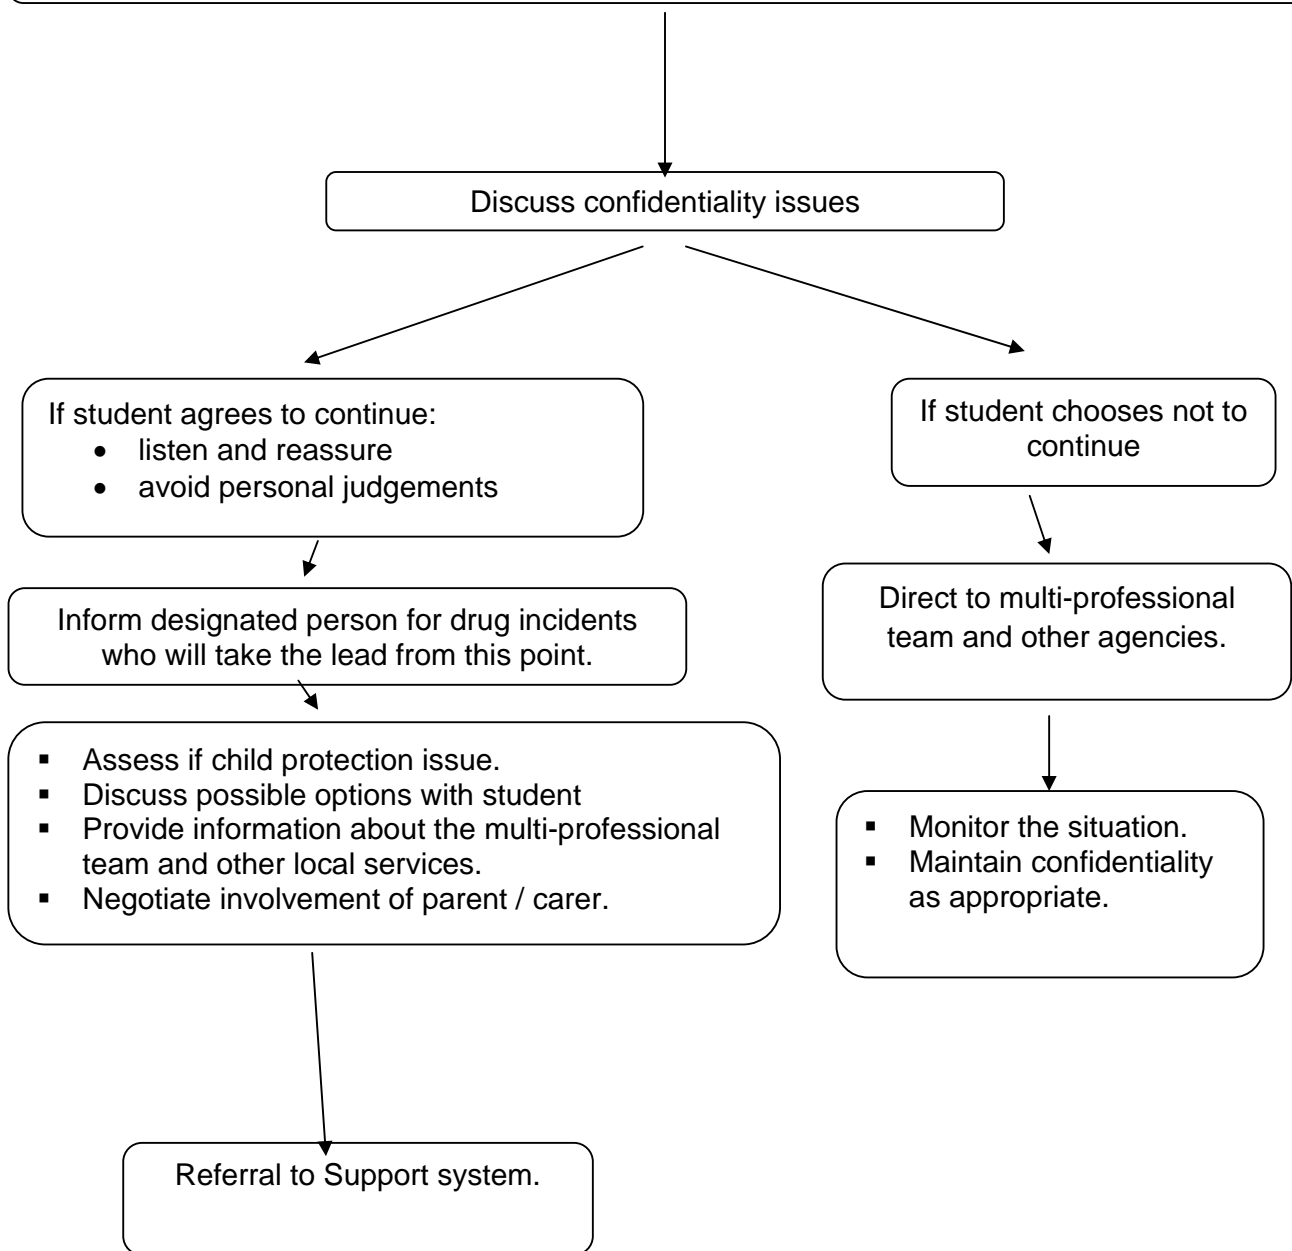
Discuss confidentiality issues

If student agrees to continue:
- listen and reassure
- avoid personal judgements

Inform designated person for drug incidents who will take the lead from this point.

- Assess if child protection issue.
- Discuss possible options with student
- Provide information about the multi-professional team and other local services.
- Negotiate involvement of parent / carer.

Referral to Support system.

If student chooses not to continue

Direct to multi-professional team and other agencies.

- Monitor the situation.
- Maintain confidentiality as appropriate.